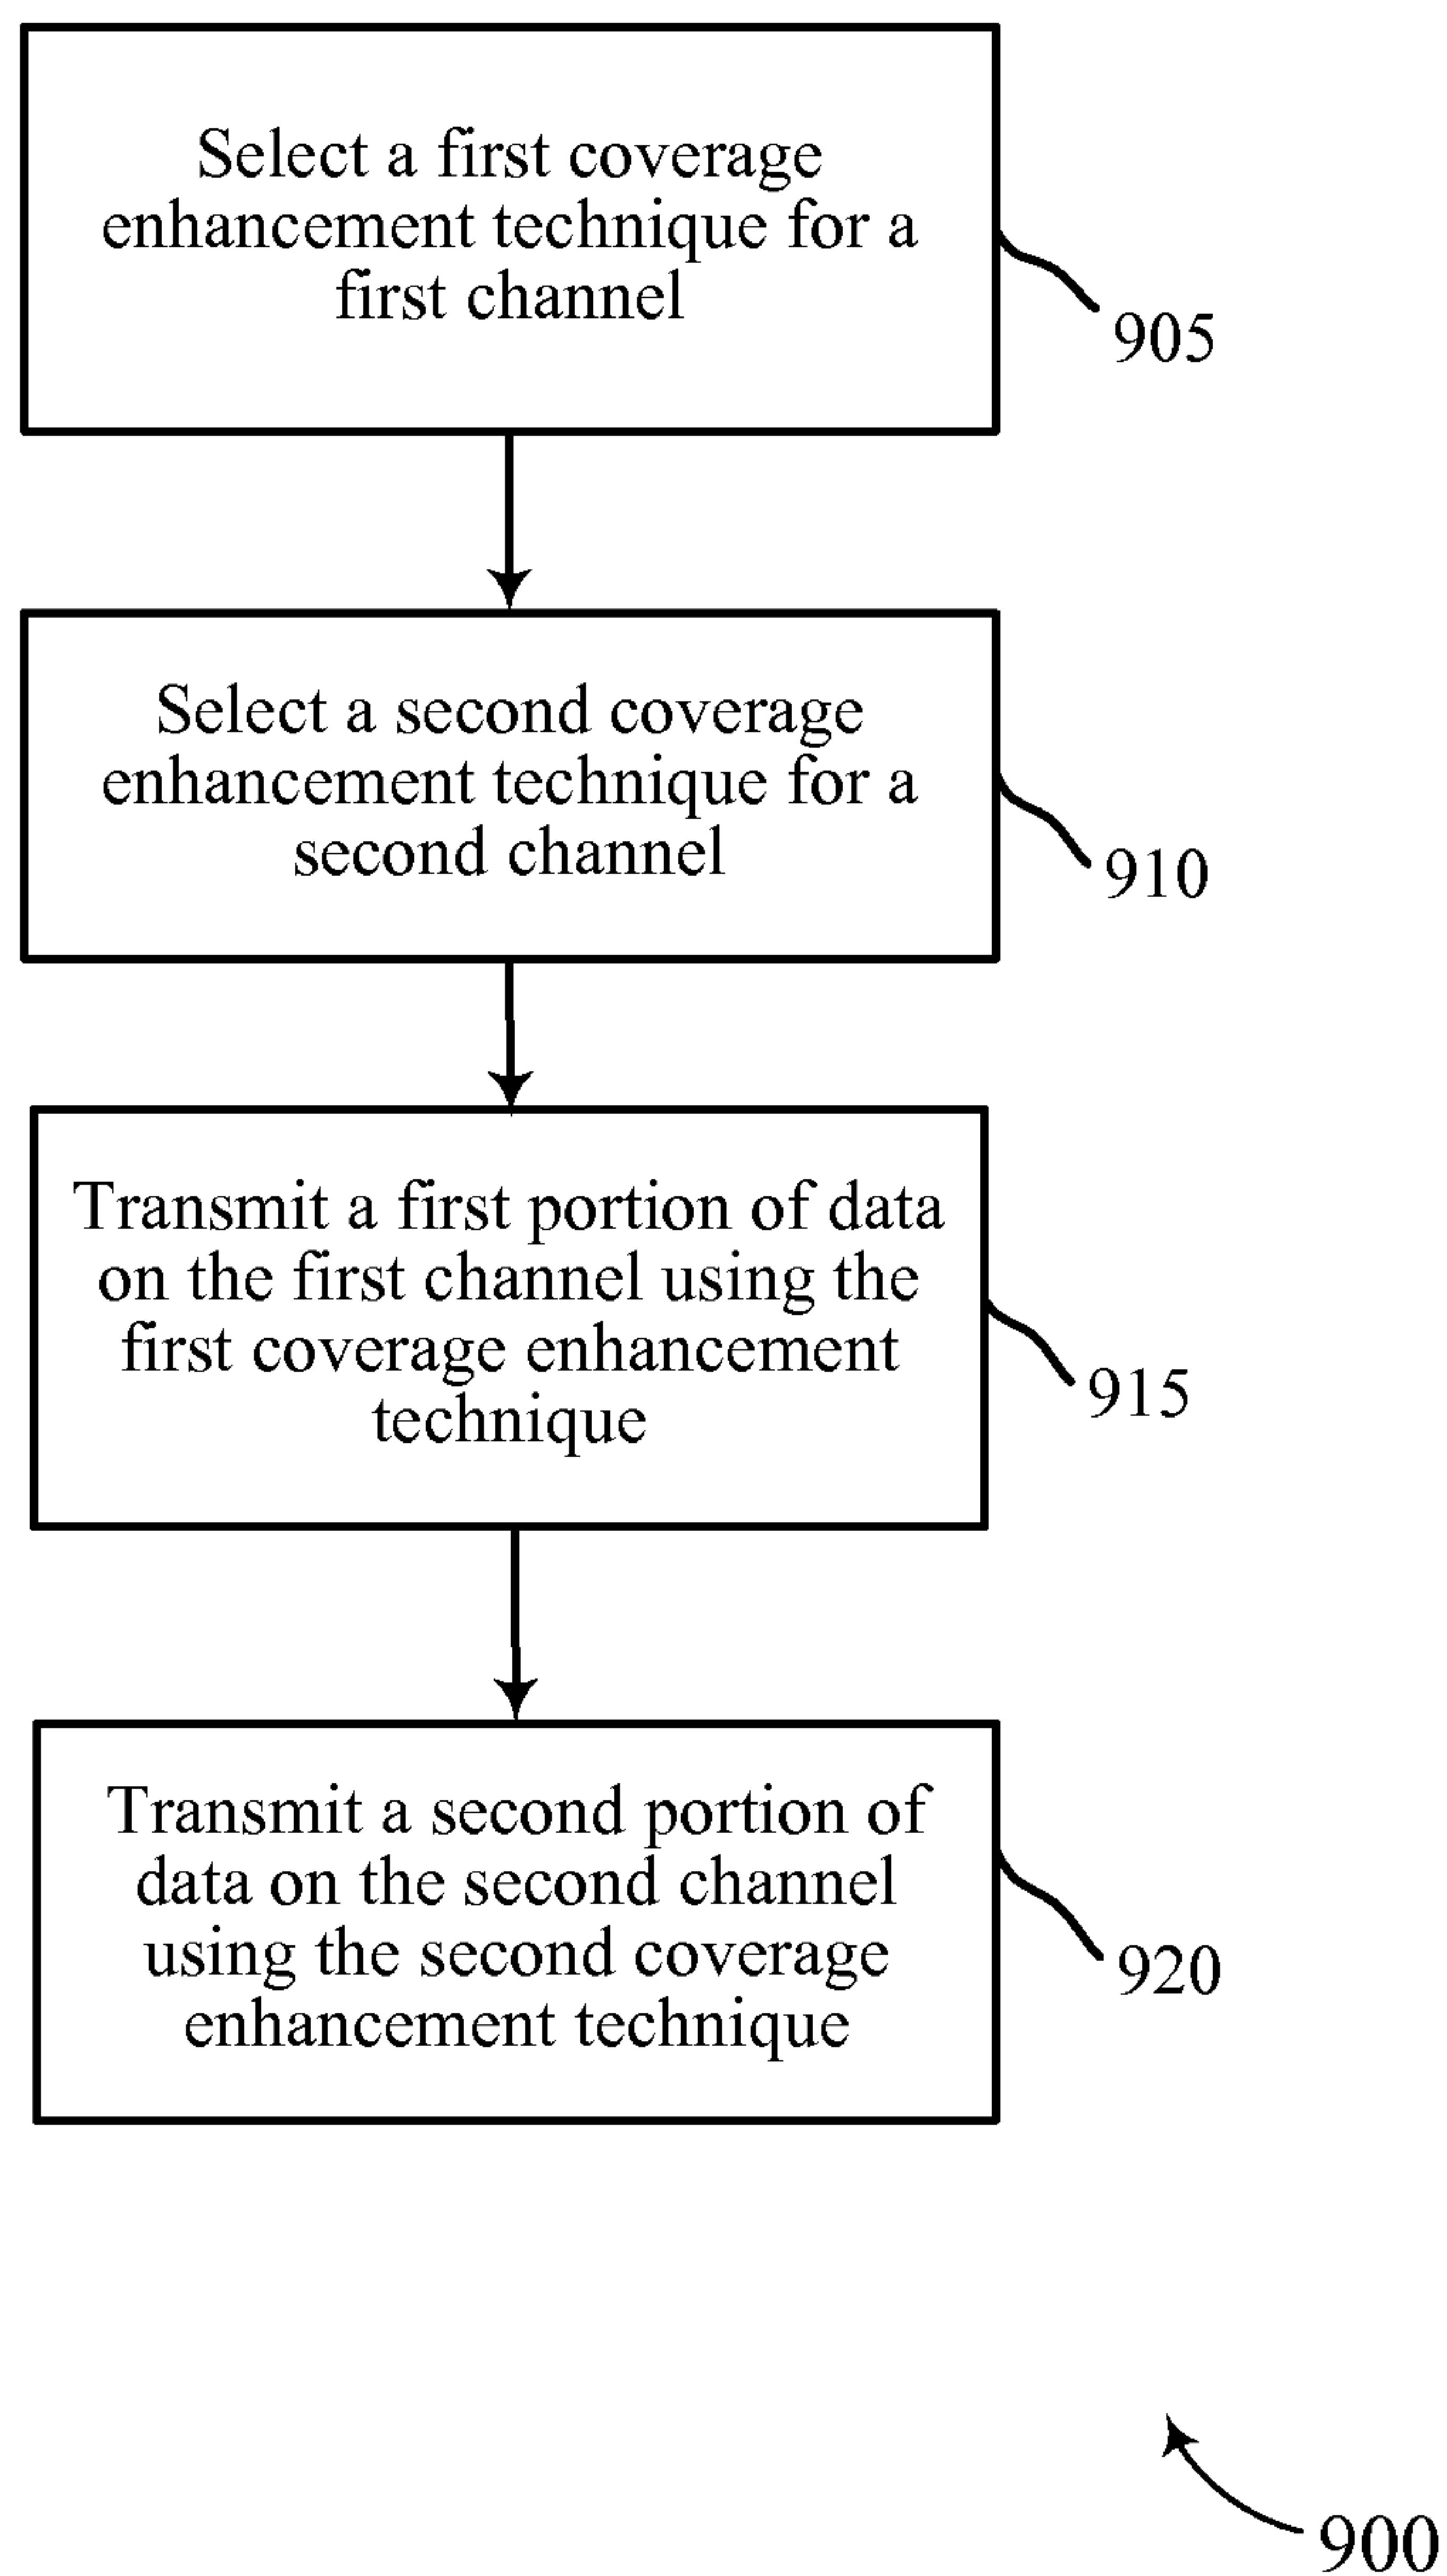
Select a first coverage enhancement technique for a first channel

905

Select a second coverage enhancement technique for a second channel

910

Transmit a first portion of data on the first channel using the first coverage enhancement technique

915

Transmit a second portion of data on the second channel using the second coverage enhancement technique

920

900